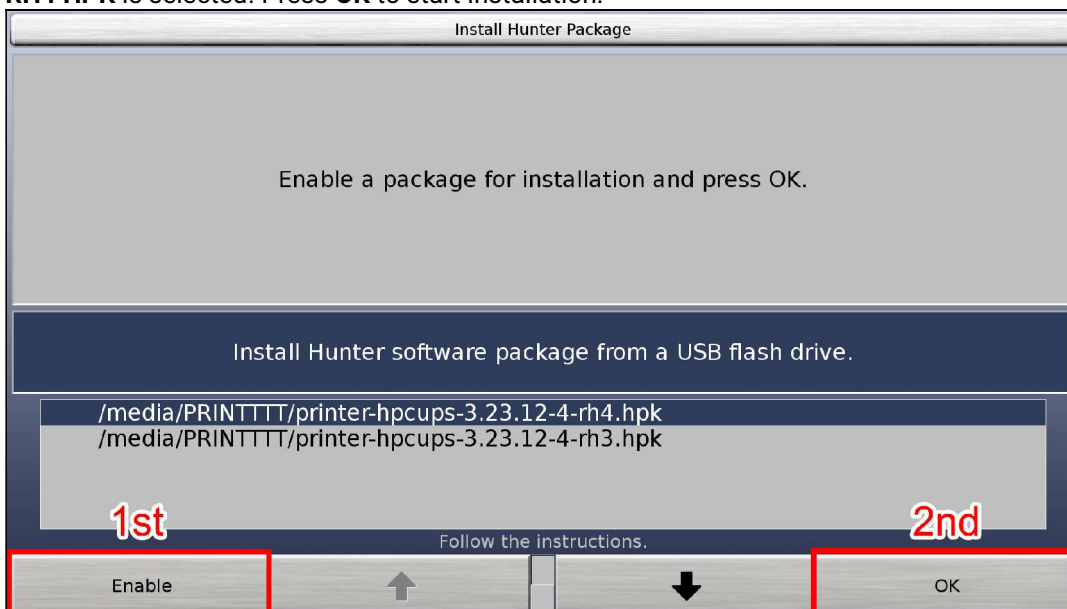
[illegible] is selected. Press OK to start installation.

Install Hunter Package

Enable a package for installation and press OK.

Install Hunter software package from a USB flash drive.

/media/PRINTTTT/printer-hpcups-3.23.12-4-rh4.hpk
/media/PRINTTTT/printer-hpcups-3.23.12-4-rh3.hpk

1st

2nd

Follow the instructions.

Enable

OK